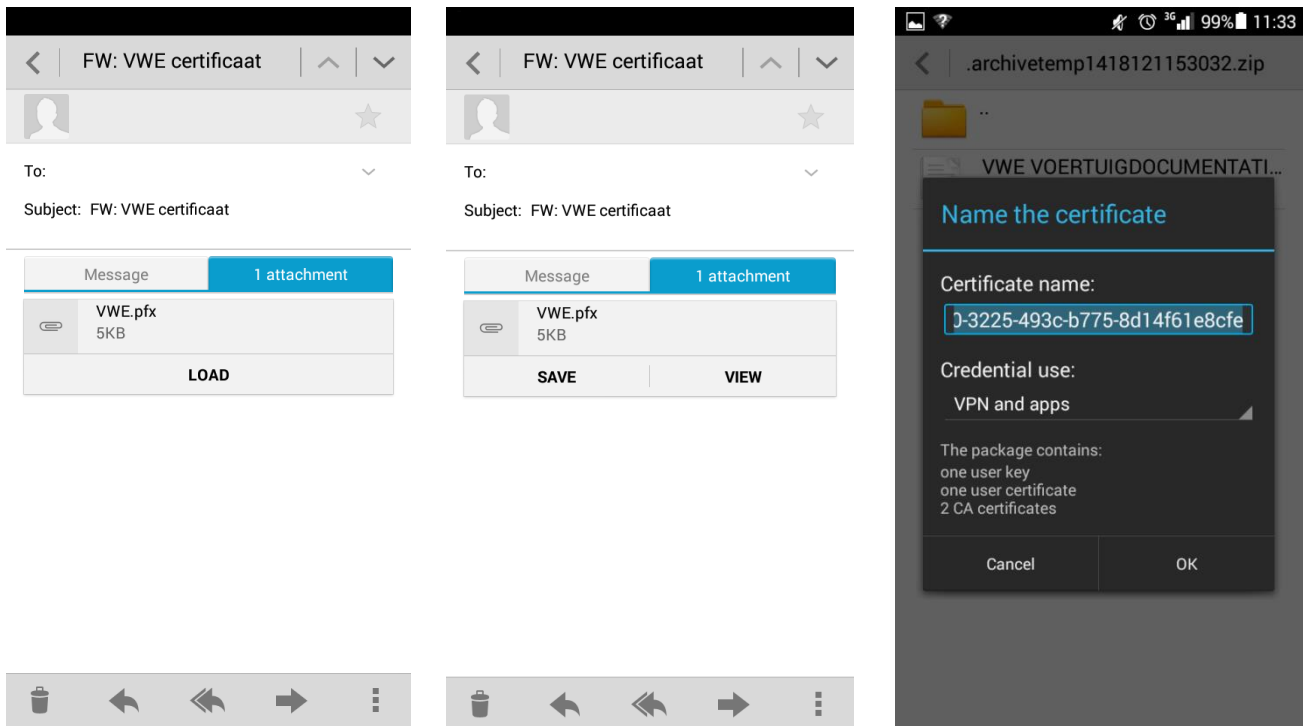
FW: VWE certificaat

To:

Subject: FW: VWE certificaat

Message

1 attachment

VWE.pfx
5KB

LOAD

FW: VWE certificaat

To:

Subject: FW: VWE certificaat

Message

1 attachment

VWE.pfx
5KB

SAVE

VIEW

3G 99% 11:33

.archivetemp1418121153032.zip

..

VWE VOERTUIGDOCUMENTATI...

Name the certificate

Certificate name:

0-3225-493c-b775-8d14f61e8cfe

Credential use:

VPN and apps

The package contains:
one user key
one user certificate
2 CA certificates

Cancel

OK